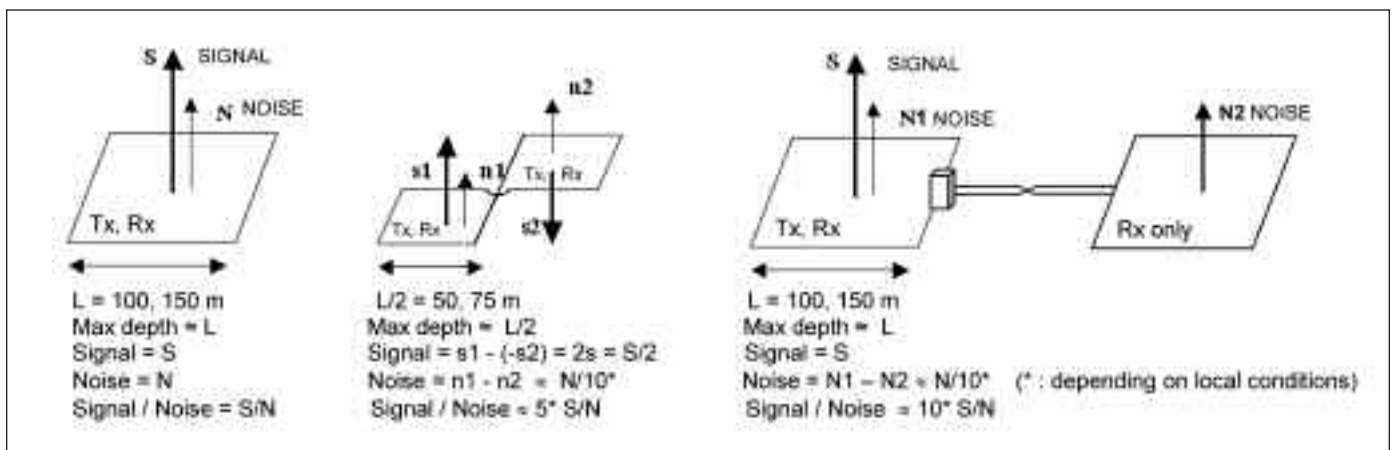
S SIGNAL

N NOISE

Tx, Rx

L = 100, 150 m
Max depth ≈ L
Signal = S
Noise = N
Signal / Noise = S/N

n2

s1

n1

Tx, Rx

Tx, Rx

s2

L/2 = 50, 75 m
Max depth ≈ L/2
Signal = s1 - (-s2) = 2s = S/2
Noise ≈ n1 - n2 ≈ N/10*
Signal / Noise ≈ 5* S/N

S SIGNAL

N1 NOISE

N2 NOISE

Tx, Rx

Rx only

L = 100, 150 m
Max depth ≈ L
Signal = S
Noise = N1 – N2 ≈ N/10* (* : depending on local conditions)
Signal / Noise = 10* S/N